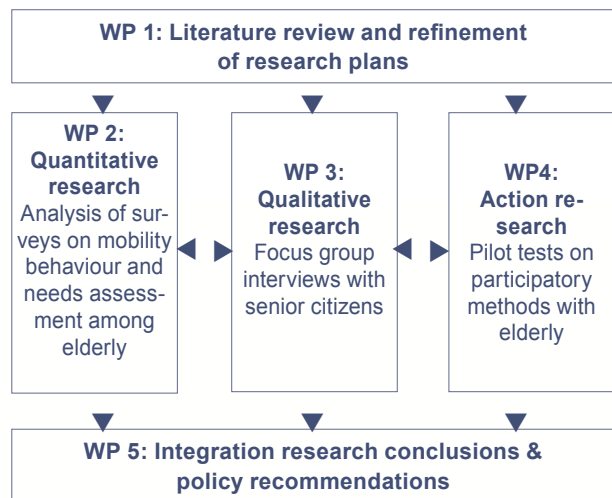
WP 1: Literature review and refinement of research plans

WP 2: Quantitative research
Analysis of surveys on mobility behaviour and needs assessment among elderly

WP 3: Qualitative research
Focus group interviews with senior citizens

WP4: Action research
Pilot tests on participatory methods with elderly

WP 5: Integration research conclusions & policy recommendations